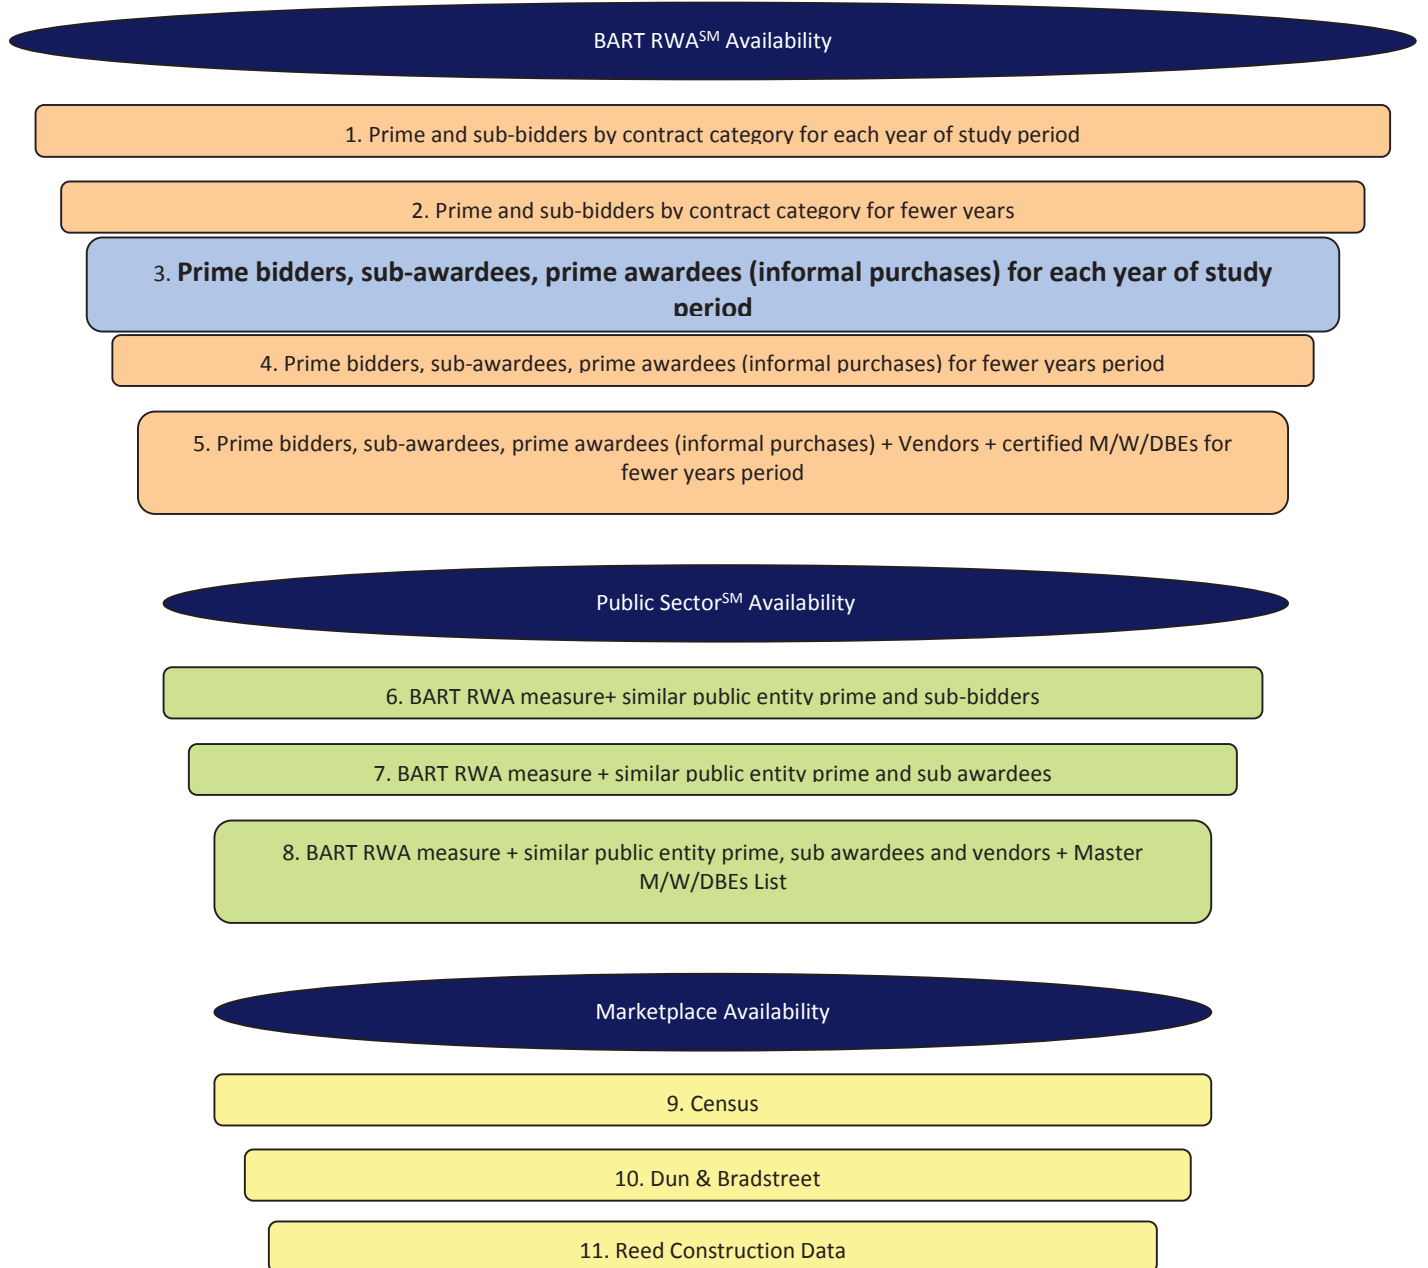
BART RWA$^{SM}$ Availability

1. Prime and sub-bidders by contract category for each year of study period

2. Prime and sub-bidders by contract category for fewer years

3. Prime bidders, sub-awardees, prime awardees (informal purchases) for each year of study period

4. Prime bidders, sub-awardees, prime awardees (informal purchases) for fewer years period

5. Prime bidders, sub-awardees, prime awardees (informal purchases) + Vendors + certified M/W/DBEs for fewer years period

Public Sector$^{SM}$ Availability

6. BART RWA measure+ similar public entity prime and sub-bidders

7. BART RWA measure + similar public entity prime and sub awardees

8. BART RWA measure + similar public entity prime, sub awardees and vendors + Master M/W/DBEs List

Marketplace Availability

9. Census

10. Dun & Bradstreet

11. Reed Construction Data